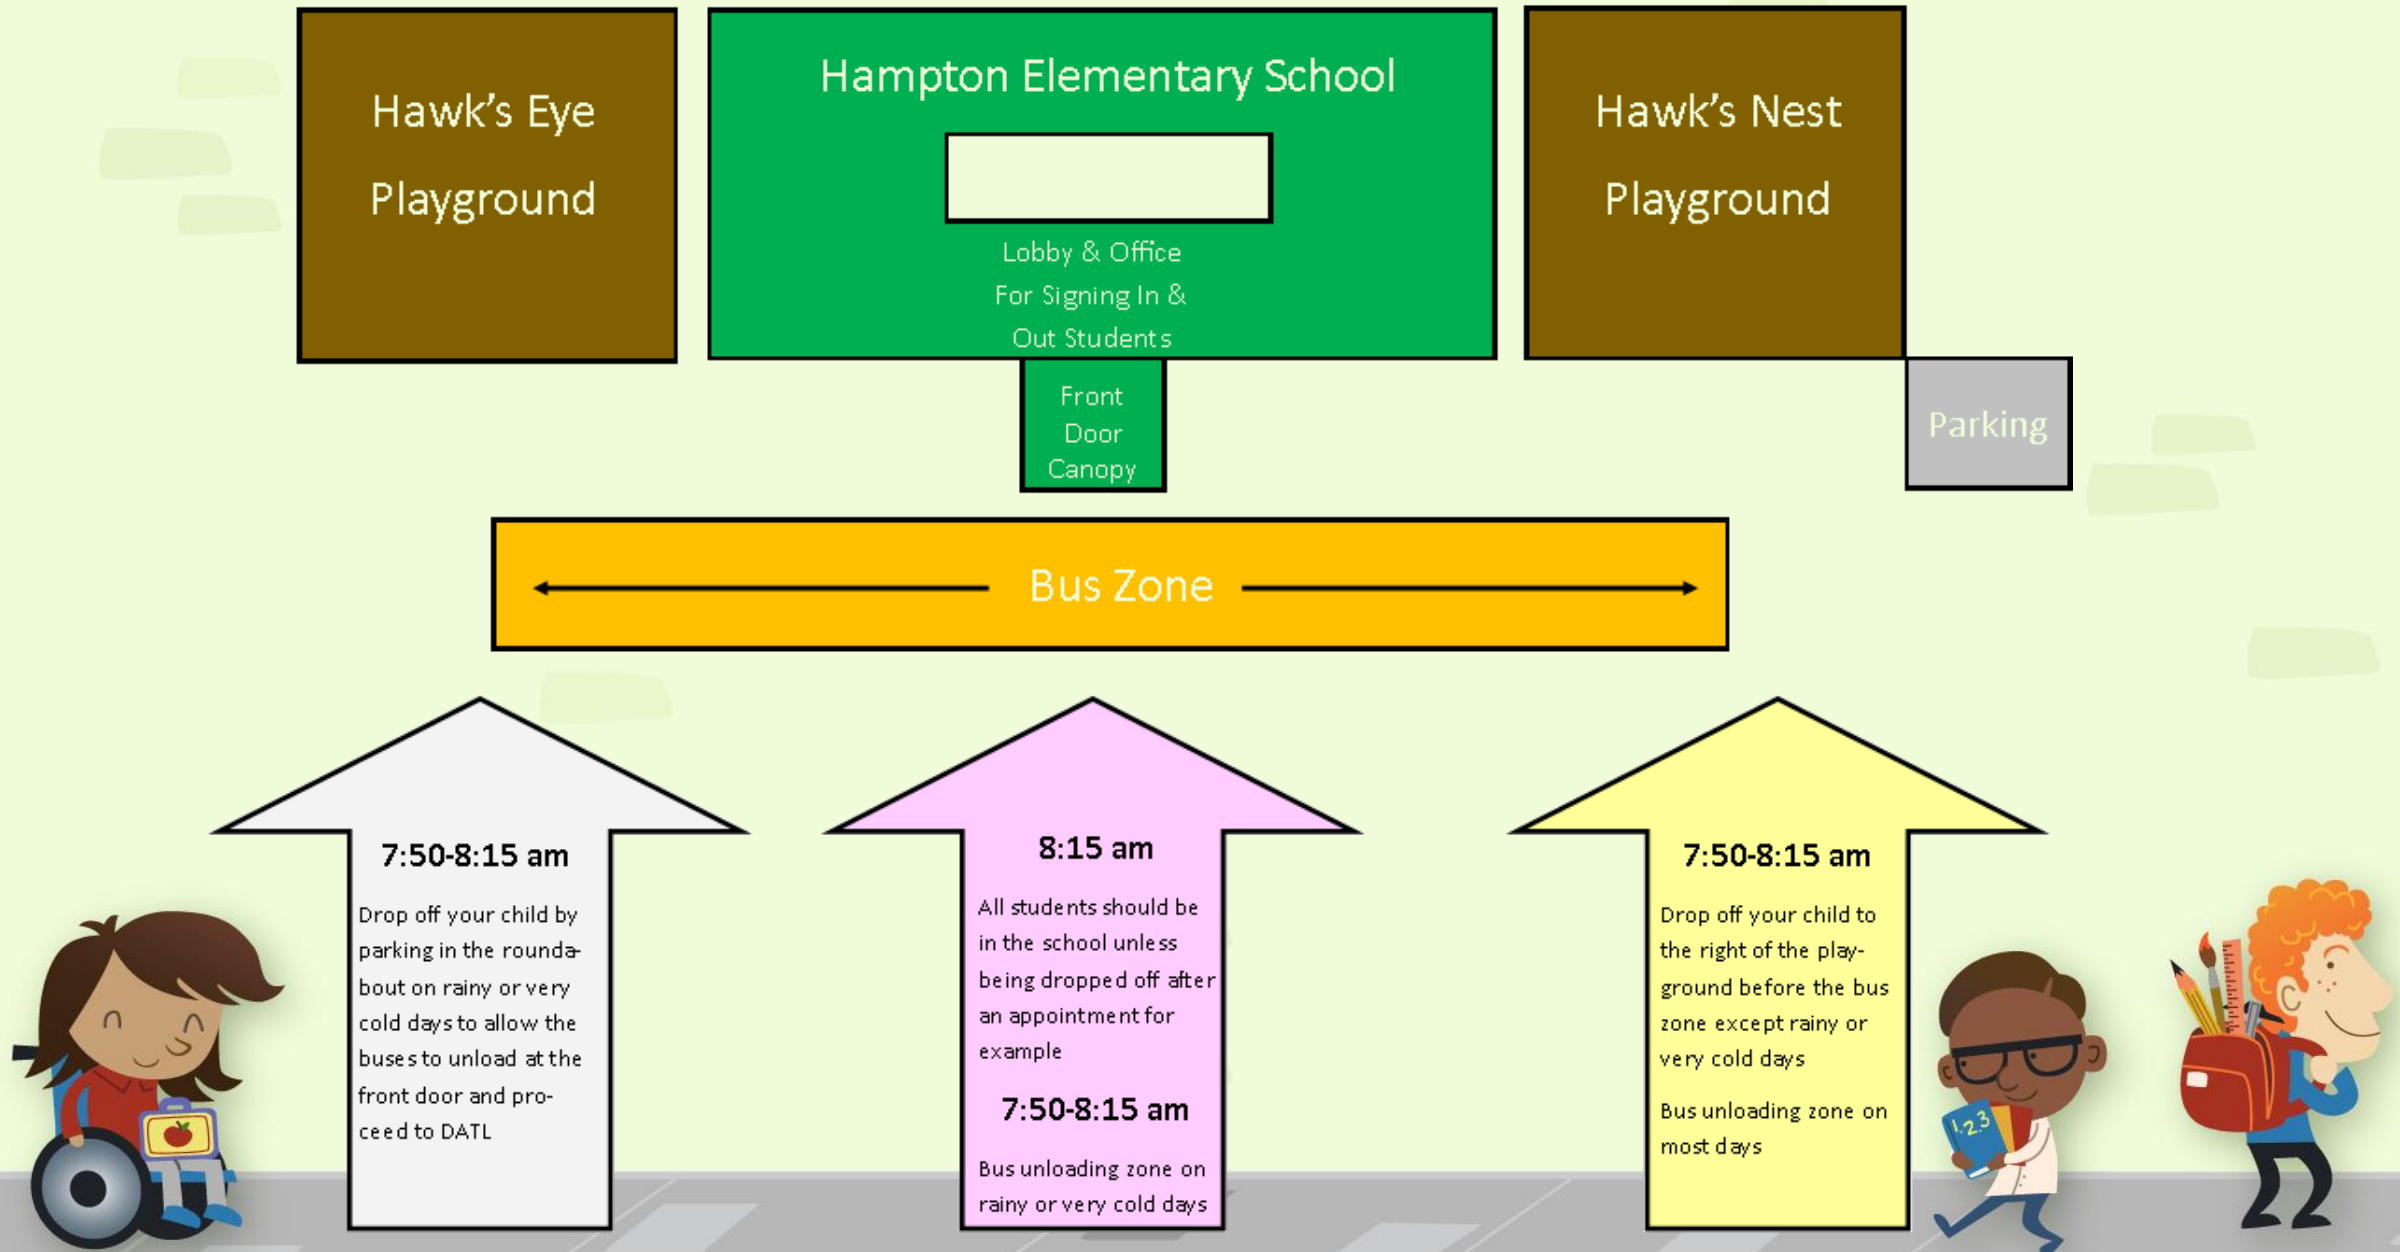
Hawk's Eye Playground

Hampton Elementary School

Lobby & Office For Signing In & Out Students

Hawk's Nest Playground

Front Door Canopy

Parking

Bus Zone

7:50-8:15 am

Drop off your child by parking in the roundabout on rainy or very cold days to allow the buses to unload at the front door and proceed to DATL

8:15 am

All students should be in the school unless being dropped off after an appointment for example

7:50-8:15 am

Bus unloading zone on rainy or very cold days

7:50-8:15 am

Drop off your child to the right of the playground before the bus zone except rainy or very cold days

Bus unloading zone on most days

1.2.3